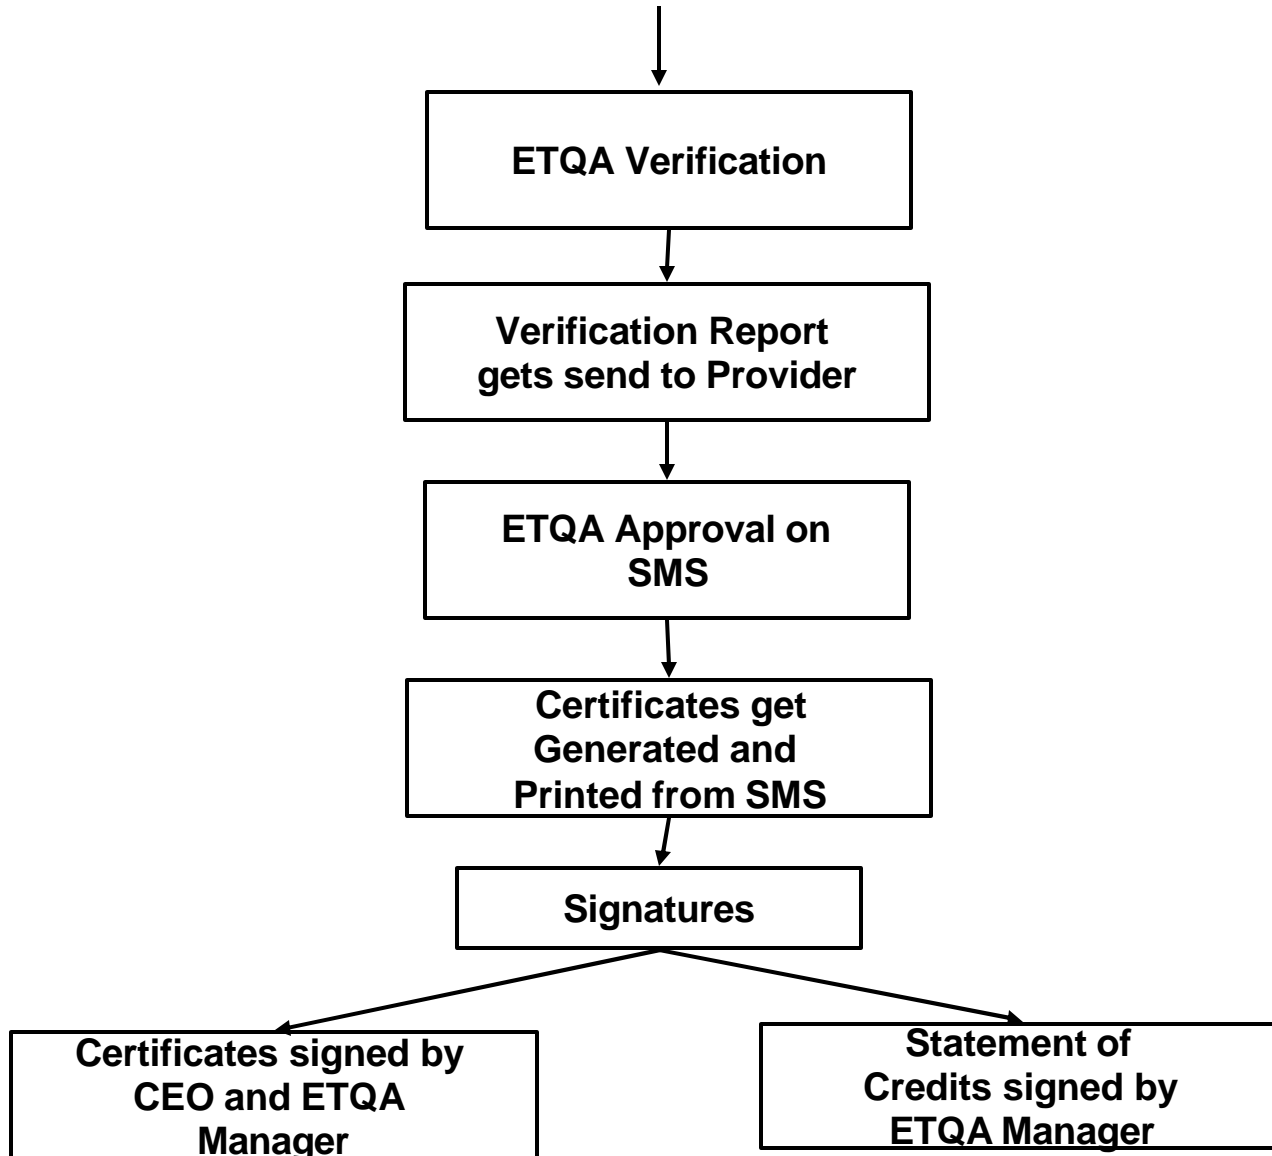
ETQA Verification

Verification Report gets send to Provider

ETQA Approval on SMS

Certificates get Generated and Printed from SMS

Signatures

Certificates signed by CEO and ETQA Manager

Statement of Credits signed by ETQA Manager